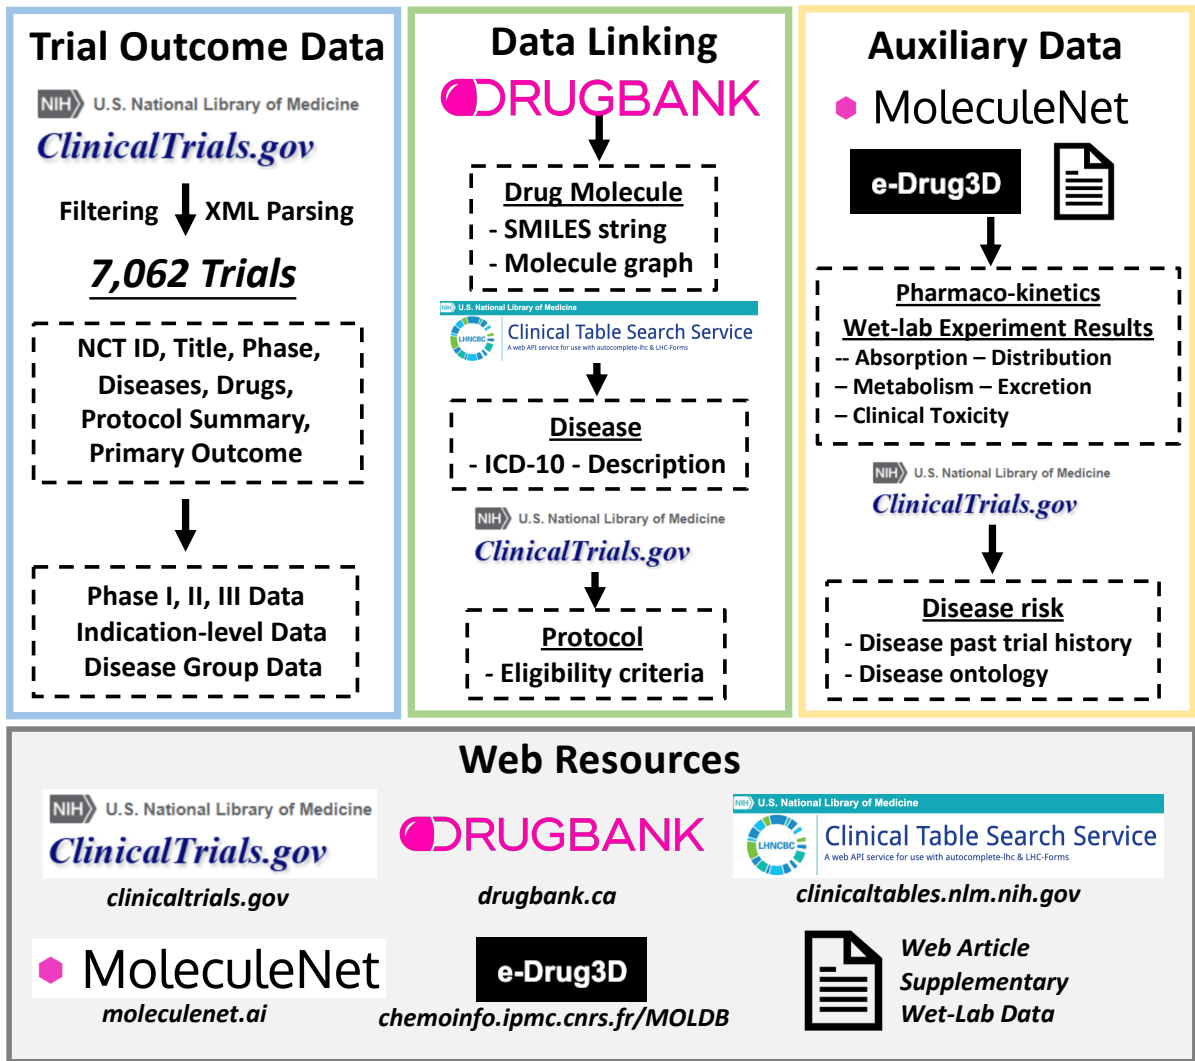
Trial Outcome Data

NIH U.S. National Library of Medicine
ClinicalTrials.gov

Filtering XML Parsing

7,062 Trials

NCT ID, Title, Phase, Diseases, Drugs, Protocol Summary, Primary Outcome

Phase I, II, III Data
Indication-level Data
Disease Group Data

Data Linking

DRUGBANK

Drug Molecule
- SMILES string
- Molecule graph

U.S. National Library of Medicine
LHNCBC Clinical Table Search Service
A web API service for use with autocomplete-lhc & LHC-Forms

Disease
- ICD-10 - Description

NIH U.S. National Library of Medicine
ClinicalTrials.gov

Protocol
- Eligibility criteria

Auxiliary Data

MoleculeNet

e-Drug3D

Pharmaco-kinetics
Wet-lab Experiment Results
-- Absorption – Distribution
– Metabolism – Excretion
– Clinical Toxicity

NIH U.S. National Library of Medicine
ClinicalTrials.gov

Disease risk
- Disease past trial history
- Disease ontology

Web Resources

NIH U.S. National Library of Medicine
ClinicalTrials.gov
clinicaltrials.gov

DRUGBANK
drugbank.ca

U.S. National Library of Medicine
LHNCBC Clinical Table Search Service
A web API service for use with autocomplete-lhc & LHC-Forms
clinicaltables.nlm.nih.gov

MoleculeNet
moleculenet.ai

e-Drug3D
chemoinfo.ipmc.cnrs.fr/MOLDB

Web Article
Supplementary
Wet-Lab Data